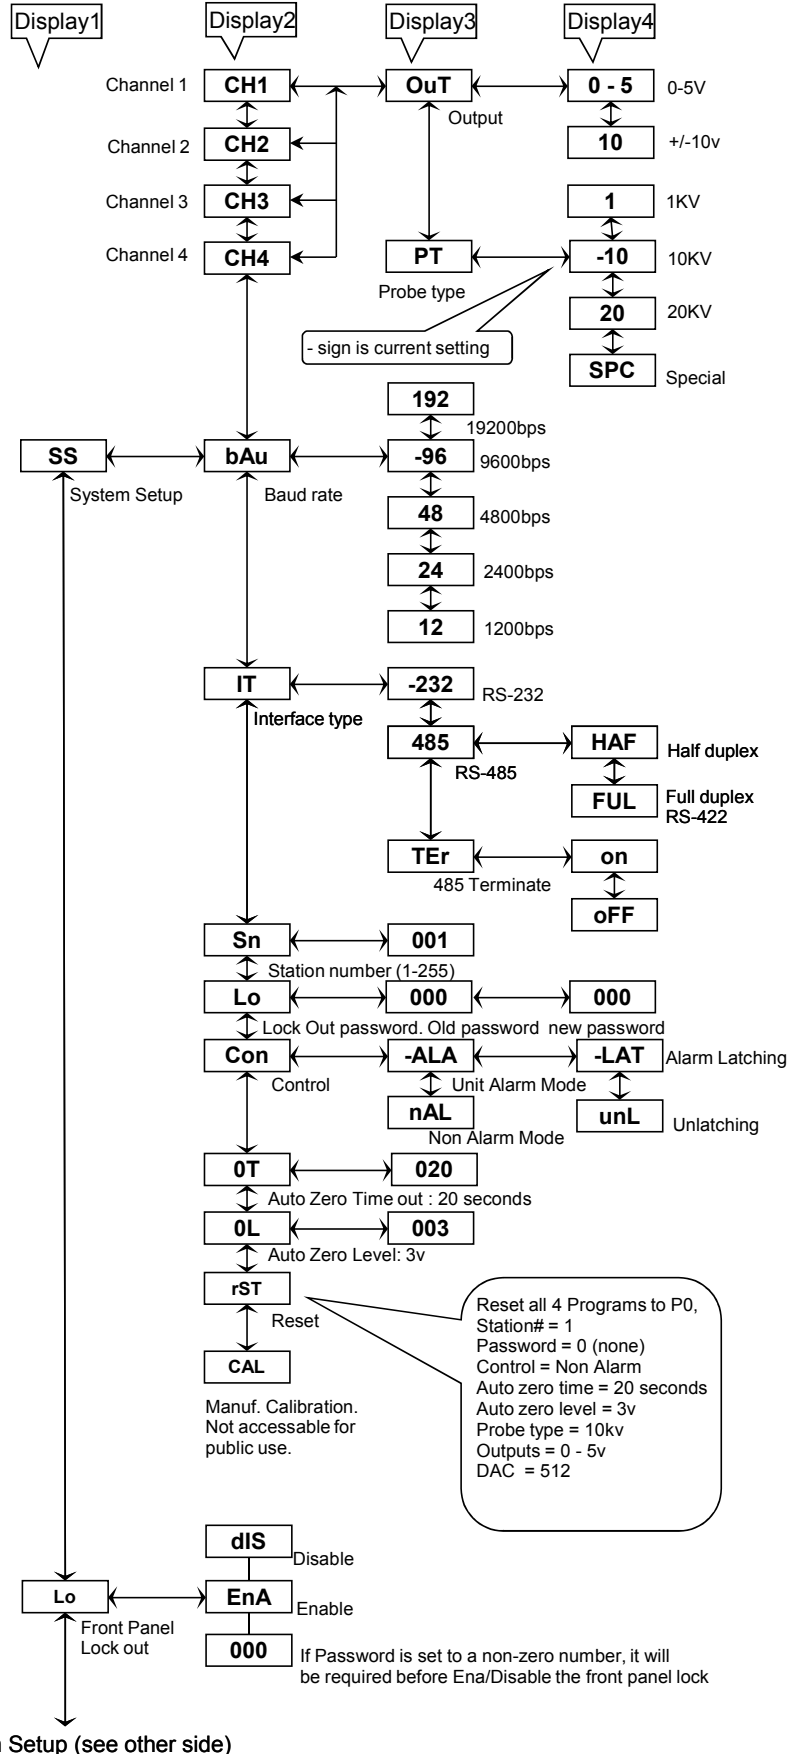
Display1 Display2 Display3 Display4

Channel 1 CH1 OuT 0 - 5 0-5V

Output

10 +/-10v

Channel 2 CH2

Channel 3 CH3 1 1KV

Channel 4 CH4 PT -10 10KV

Probe type

20 20KV

- sign is current setting

SPC Special

192 19200bps

SS bAu -96 9600bps

System Setup Baud rate

48 4800bps

24 2400bps

12 1200bps

IT -232 RS-232

Interface type

485 HAF Half duplex

RS-485

FUL Full duplex RS-422

TEr on

485 Terminate

oFF

Sn 001

Station number (1-255)

Lo 000 000

Lock Out password. Old password new password

Con -ALA -LAT Alarm Latching

Control Unit Alarm Mode

nAL unL Unlatching

Non Alarm Mode

0T 020

Auto Zero Time out : 20 seconds

0L 003

Auto Zero Level: 3v

rST

Reset

CAL

Manuf. Calibration. Not accessable for public use.

Reset all 4 Programs to P0,
Station# = 1
Password = 0 (none)
Control = Non Alarm
Auto zero time = 20 seconds
Auto zero level = 3v
Probe type = 10kv
Outputs = 0 - 5v
DAC = 512

dIS Disable

Lo EnA Enable

Front Panel Lock out

000 If Password is set to a non-zero number, it will be required before Ena/Disable the front panel lock

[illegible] Setup (see other side)